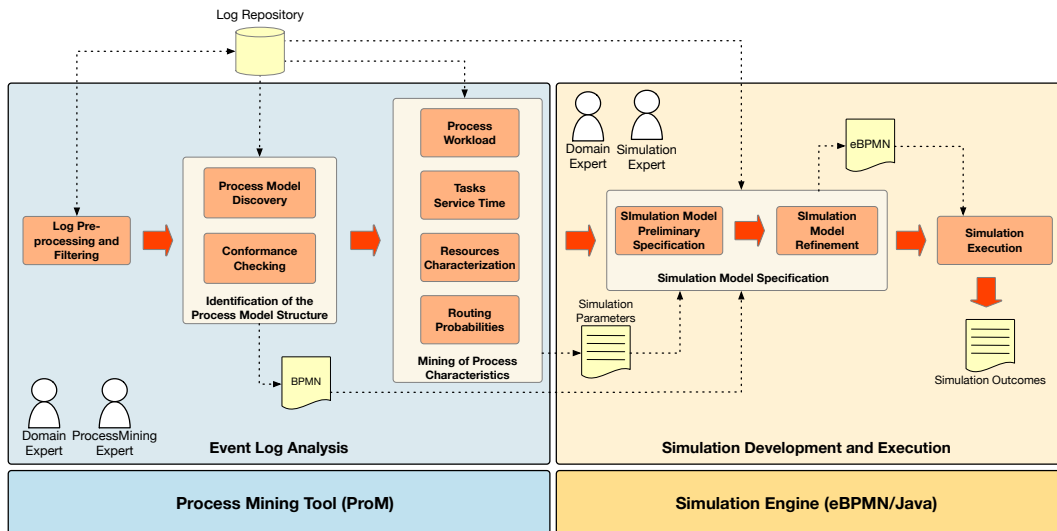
Log Repository

Log Preprocessing and Filtering

Process Model Discovery

Conformance Checking

Identification of the Process Model Structure

Process Workload

Tasks Service Time

Resources Characterization

Routing Probabilities

Mining of Process Characteristics

BPMN

Domain Expert

ProcessMining Expert

Event Log Analysis

Domain Expert

Simulation Expert

eBPMN

SImulation Model Preliminary Specification

SImulation Model Refinement

Simulation Model Specification

Simulation Execution

Simulation Parameters

Simulation Outcomes

Simulation Development and Execution

Process Mining Tool (ProM)

Simulation Engine (eBPMN/Java)